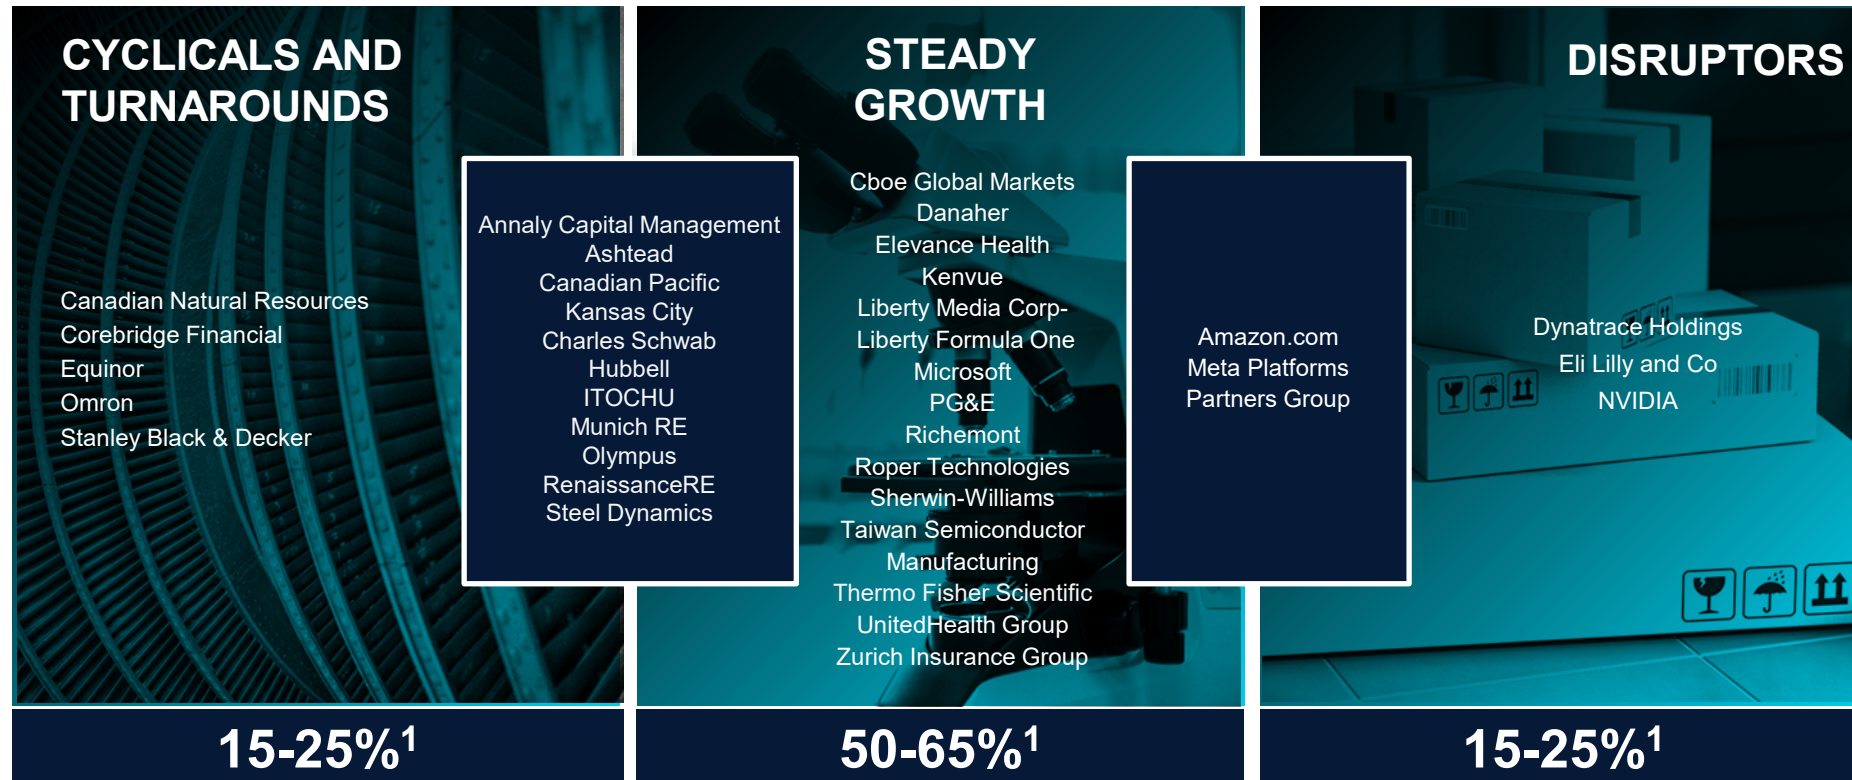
CYCLICALS AND TURNAROUNDS

Canadian Natural Resources
Corebridge Financial
Equinor
Omron
Stanley Black & Decker

Annaly Capital Management
Ashtead
Canadian Pacific Kansas City
Charles Schwab
Hubbell
ITOCHU
Munich RE
Olympus
RenaissanceRE
Steel Dynamics

STEADY GROWTH

Cboe Global Markets
Danaher
Elevance Health
Kenvue
Liberty Media Corp-Liberty Formula One
Microsoft
PG&E
Richemont
Roper Technologies
Sherwin-Williams
Taiwan Semiconductor Manufacturing
Thermo Fisher Scientific
UnitedHealth Group
Zurich Insurance Group

Amazon.com
Meta Platforms
Partners Group

DISRUPTORS

Dynatrace Holdings
Eli Lilly and Co
NVIDIA

15-25%$^1$

50-65%$^1$

15-25%$^1$